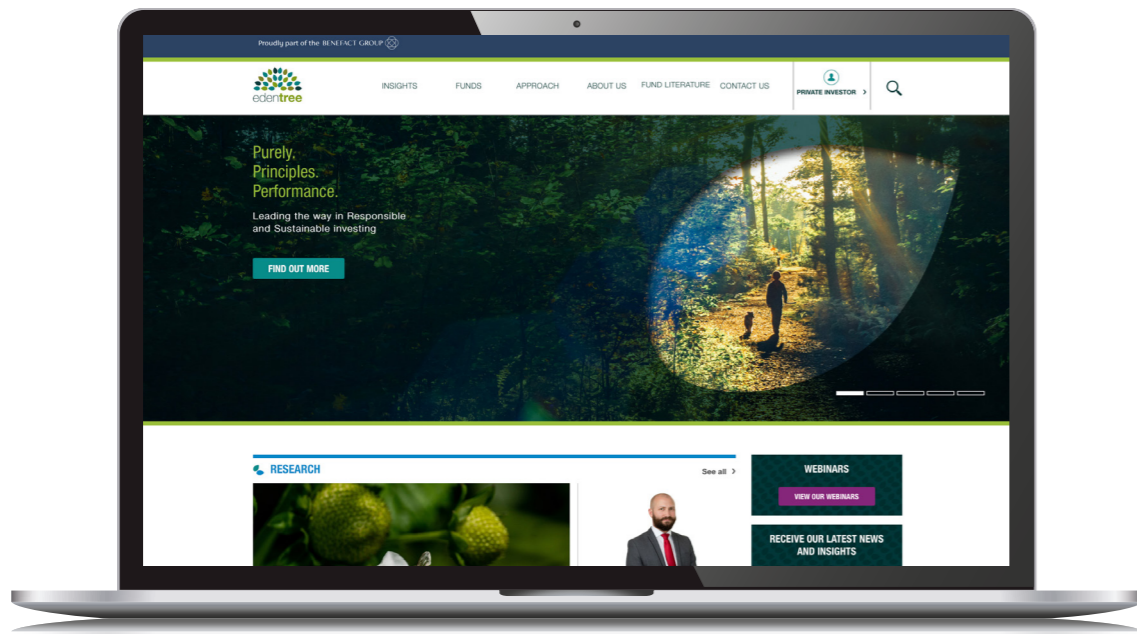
Proudly part of the BENEFACT GROUP

edentree

INSIGHTS FUNDS APPROACH ABOUT US FUND LITERATURE CONTACT US

PRIVATE INVESTOR >

Purely.
Principles.
Performance.

Leading the way in Responsible and Sustainable investing

FIND OUT MORE

RESEARCH

See all >

WEBINARS

VIEW OUR WEBINARS

RECEIVE OUR LATEST NEWS AND INSIGHTS